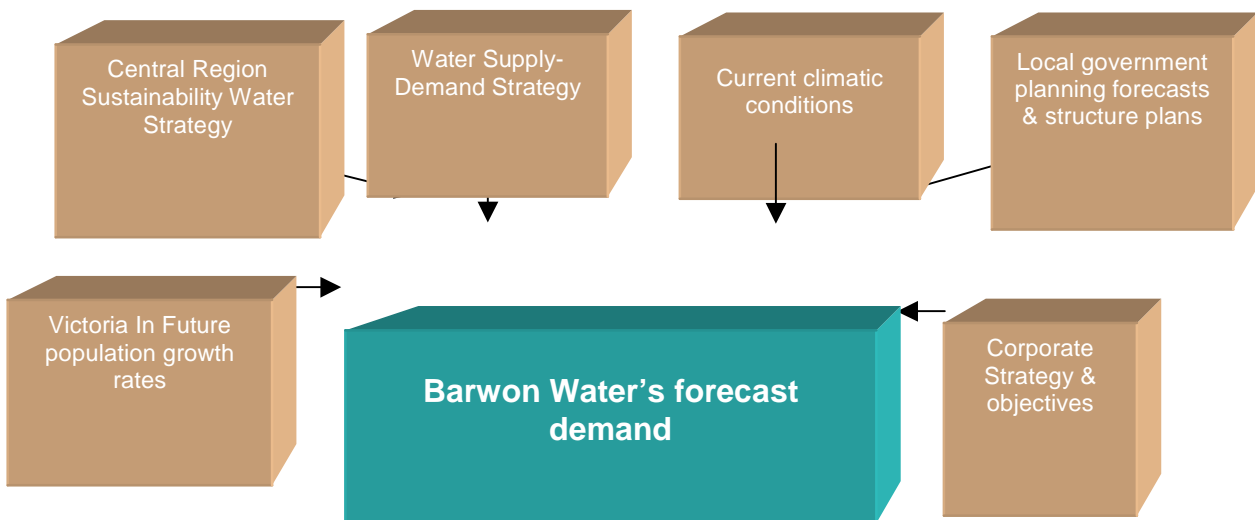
Central Region Sustainability Water Strategy

Water Supply-Demand Strategy

Current climatic conditions

Local government planning forecasts & structure plans

Victoria In Future population growth rates

Barwon Water's forecast demand

Corporate Strategy & objectives